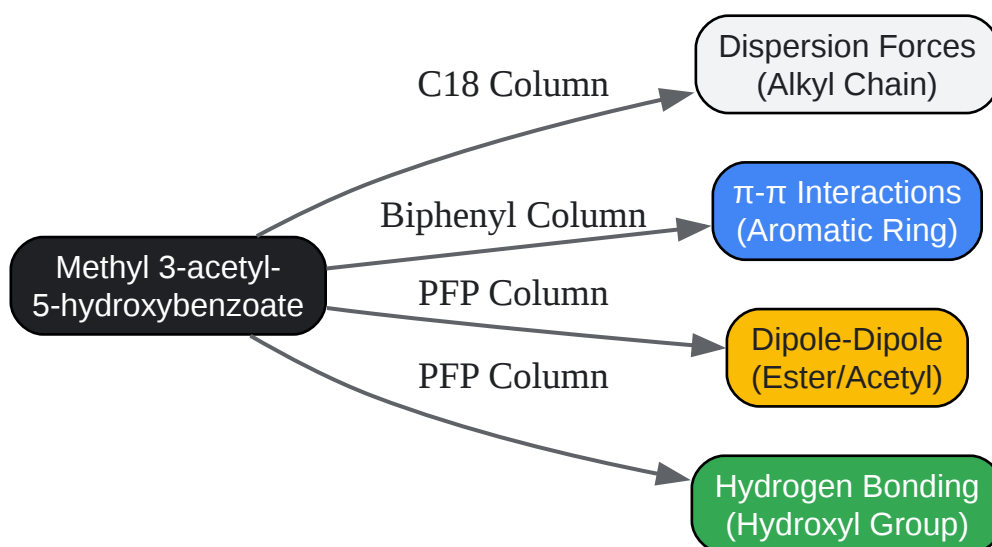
Methyl 3-acetyl-5-hydroxybenzoate

C18 Column

Dispersion Forces (Alkyl Chain)

Biphenyl Column

π-π Interactions (Aromatic Ring)

PFP Column

Dipole-Dipole (Ester/Acetyl)

PFP Column

Hydrogen Bonding (Hydroxyl Group)